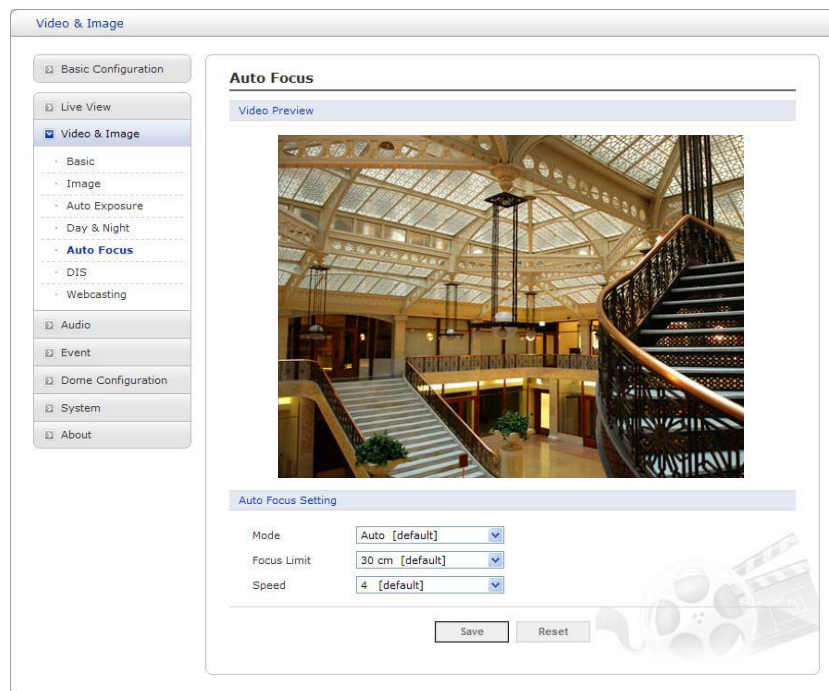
Video & Image

Basic Configuration

Live View

Video & Image

Basic

Image

Auto Exposure

Day & Night

Auto Focus

DIS

Webcasting

Audio

Event

Dome Configuration

System

About

Auto Focus

Video Preview

Auto Focus Setting

Mode Auto [default]

Focus Limit 30 cm [default]

Speed 4 [default]

Save Reset